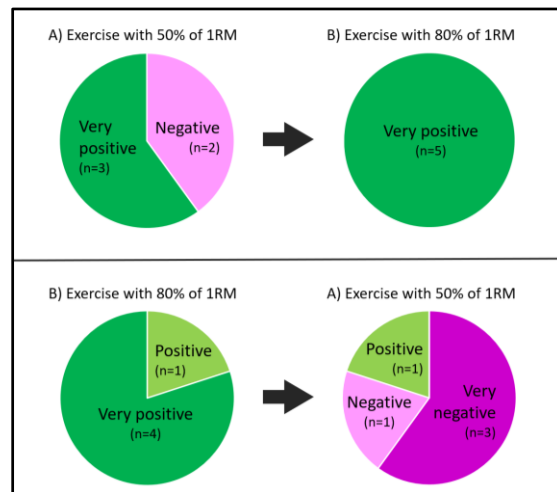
A) Exercise with 50% of 1RM

Very positive (n=3)

Negative (n=2)

B) Exercise with 80% of 1RM

Very positive (n=5)

B) Exercise with 80% of 1RM

Positive (n=1)

Very positive (n=4)

A) Exercise with 50% of 1RM

Positive (n=1)

Negative (n=1)

Very negative (n=3)